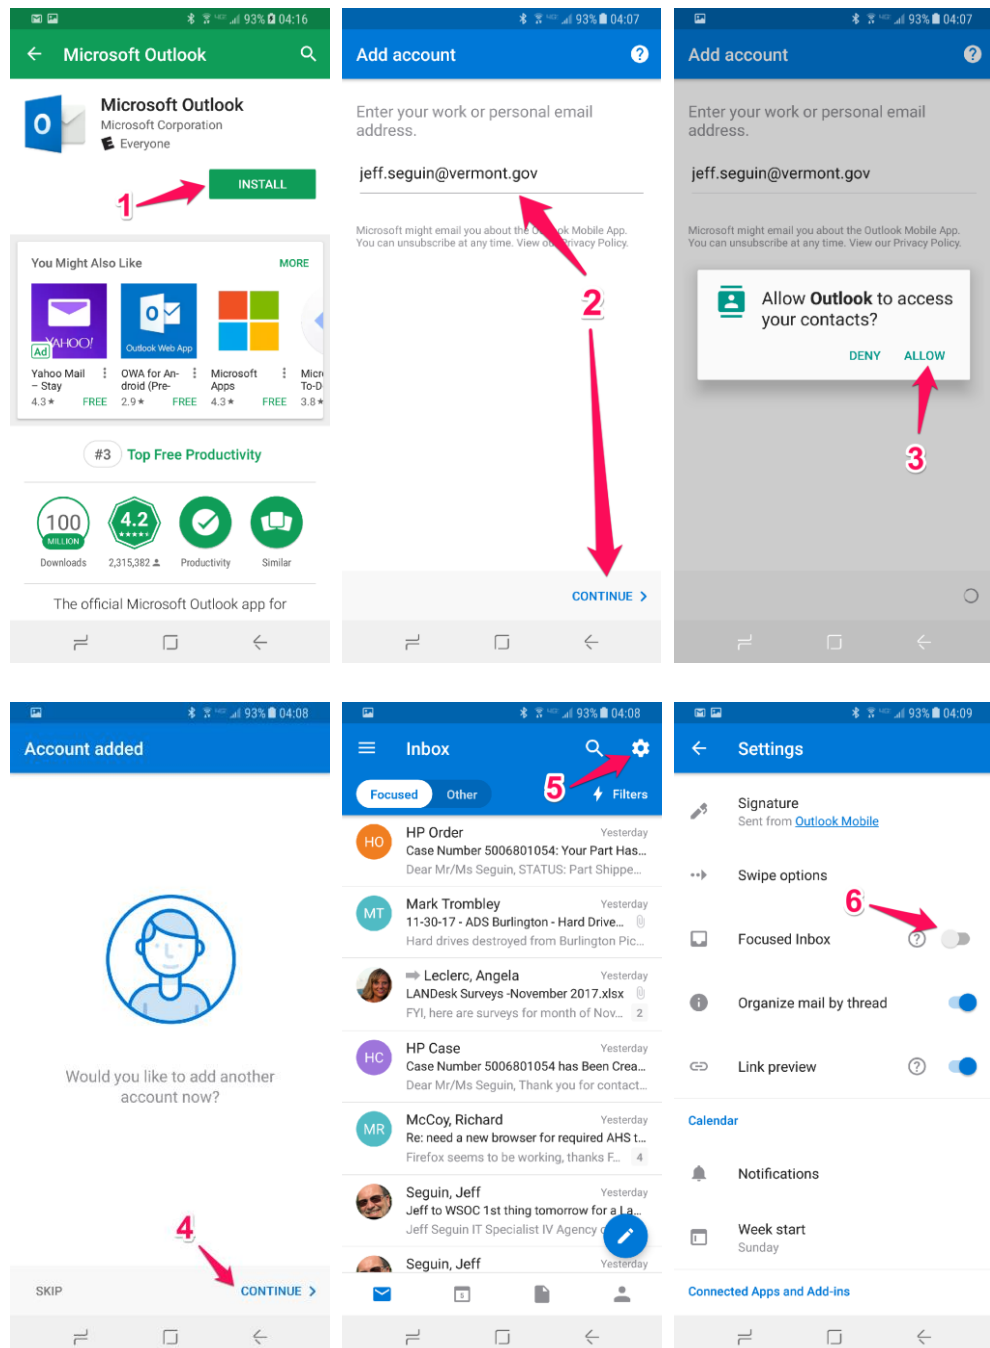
93% 04:16

Microsoft Outlook

Microsoft Outlook
Microsoft Corporation
Everyone

INSTALL

1

You Might Also Like MORE

Ad YAHOO!
Yahoo Mail – Stay
4.3★ FREE

Outlook Web App
OWA for Android (Pre-
2.9★ FREE

Microsoft Apps
4.3★ FREE

Micr To-D
3.8★

#3 Top Free Productivity

100 MILLION
Downloads

4.2
2,315,382

Productivity

Similar

The official Microsoft Outlook app for

93% 04:07

Add account

Enter your work or personal email address.

jeff.seguin@vermont.gov

Microsoft might email you about the Outlook Mobile App. You can unsubscribe at any time. View our Privacy Policy.

2

CONTINUE

93% 04:07

Add account

Enter your work or personal email address.

jeff.seguin@vermont.gov

Microsoft might email you about the Outlook Mobile App. You can unsubscribe at any time. View our Privacy Policy.

Allow Outlook to access your contacts?

DENY ALLOW

3

93% 04:08

Account added

Would you like to add another account now?

4

SKIP CONTINUE

93% 04:08

Inbox

Focused Other

5

Filters

HO HP Order Yesterday
Case Number 5006801054: Your Part Has...
Dear Mr/Ms Seguin, STATUS: Part Shippe...

MT Mark Trombley Yesterday
11-30-17 - ADS Burlington - Hard Drive...
Hard drives destroyed from Burlington Pic...

Leclerc, Angela Yesterday
LANDesk Surveys -November 2017.xlsx
FYI, here are surveys for month of Nov... 2

HC HP Case Yesterday
Case Number 5006801054 has Been Crea...
Dear Mr/Ms Seguin, Thank you for contact...

MR McCoy, Richard Yesterday
Re: need a new browser for required AHS t...
Firefox seems to be working, thanks F... 4

Seguin, Jeff Yesterday
Jeff to WSOC 1st thing tomorrow for a La...
Jeff Seguin IT Specialist IV Agency

Seguin, Jeff Yesterday

93% 04:09

Settings

Signature
Sent from Outlook Mobile

Swipe options

6

Focused Inbox

Organize mail by thread

Link preview

Calendar

Notifications

Week start
Sunday

Connected Apps and Add-ins